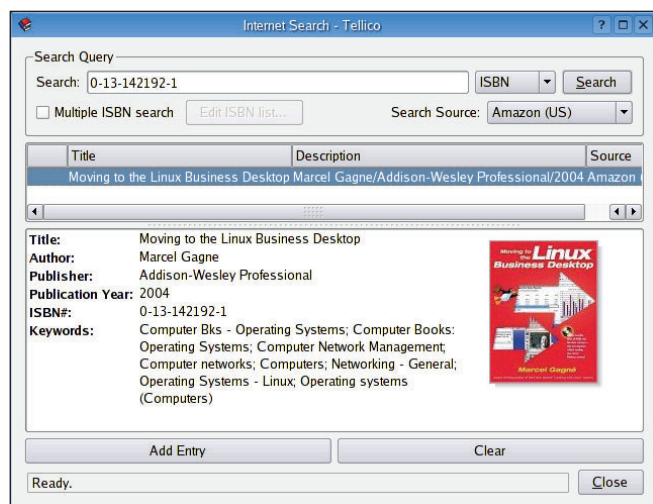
Internet Search - Tellico

Search Query

Search: 0-13-142192-1

ISBN

Search

Multiple ISBN search

Edit ISBN list...

Search Source: Amazon (US)

| | Title | Description | Source |
|---|---|---|---|
| | Moving to the Linux Business Desktop | Marcel Gagne/Addison-Wesley Professional/2004 | Amazon ( |

Title: Moving to the Linux Business Desktop
Author: Marcel Gagne
Publisher: Addison-Wesley Professional
Publication Year: 2004
ISBN#: 0-13-142192-1
Keywords: Computer Bks - Operating Systems; Computer Books: Operating Systems; Computer Network Management; Computer networks; Computers; Networking - General; Operating Systems - Linux; Operating systems (Computers)

Moving to the Linux Business Desktop

Marcel Gagné

Add Entry

Clear

Ready.

Close